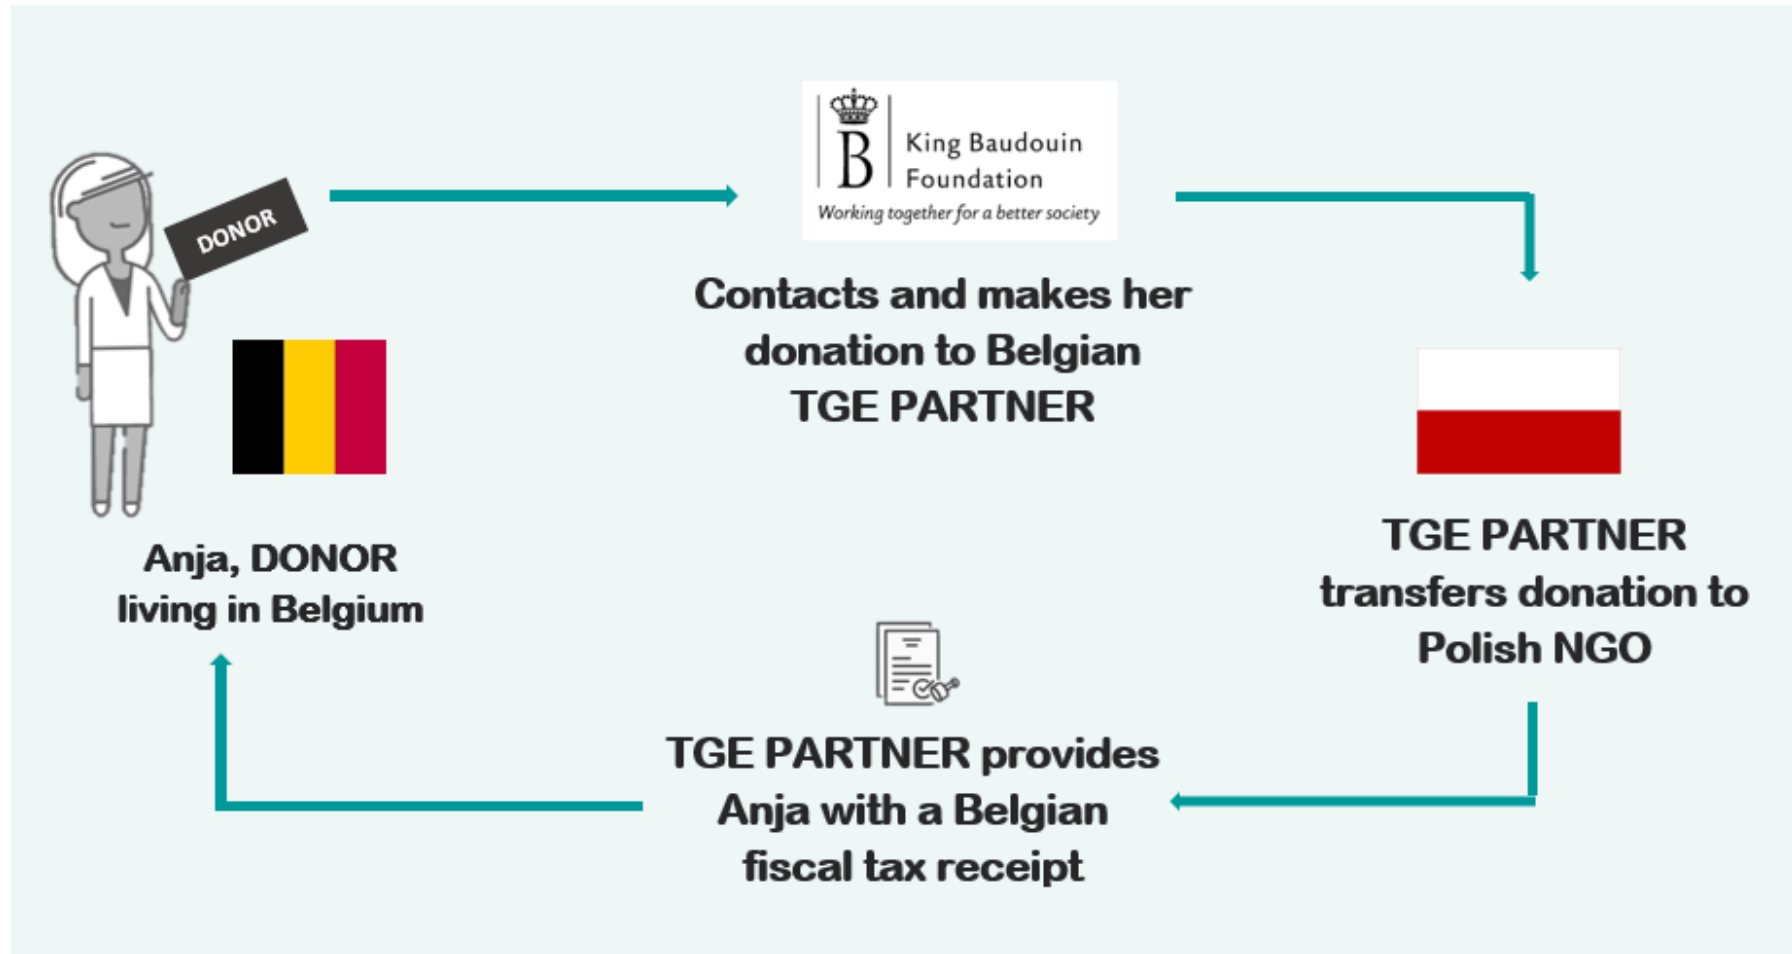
DONOR

Anja, DONOR living in Belgium

B King Baudouin Foundation
Working together for a better society

Contacts and makes her donation to Belgian TGE PARTNER

TGE PARTNER transfers donation to Polish NGO

TGE PARTNER provides Anja with a Belgian fiscal tax receipt